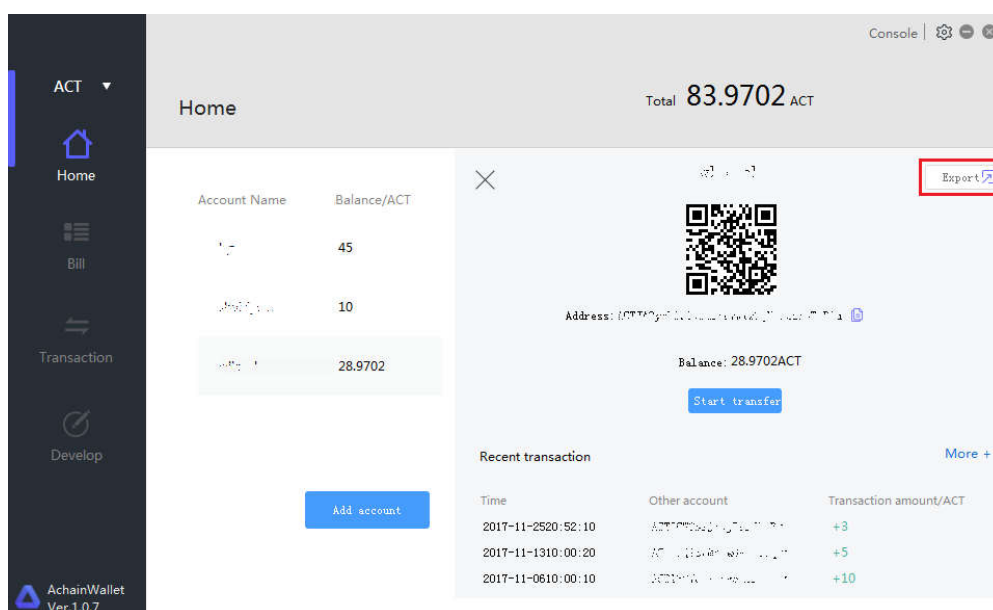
Console

ACT ▼

Home

Bill

Transaction

Develop

AchainWallet
Ver.1.0.7

Home

Total 83.9702 ACT

| Account Name | Balance/ACT |
|---|---|
| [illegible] | 45 |
| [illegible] | 10 |
| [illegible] | 28.9702 |

Add account

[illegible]

Export

Address: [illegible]

Balance: 28.9702ACT

Start transfer

Recent transaction

More +

| Time | Other account | Transaction amount/ACT |
|---|---|---|
| 2017-11-2520:52:10 | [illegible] | +3 |
| 2017-11-1310:00:20 | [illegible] | +5 |
| 2017-11-0610:00:10 | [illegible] | +10 |